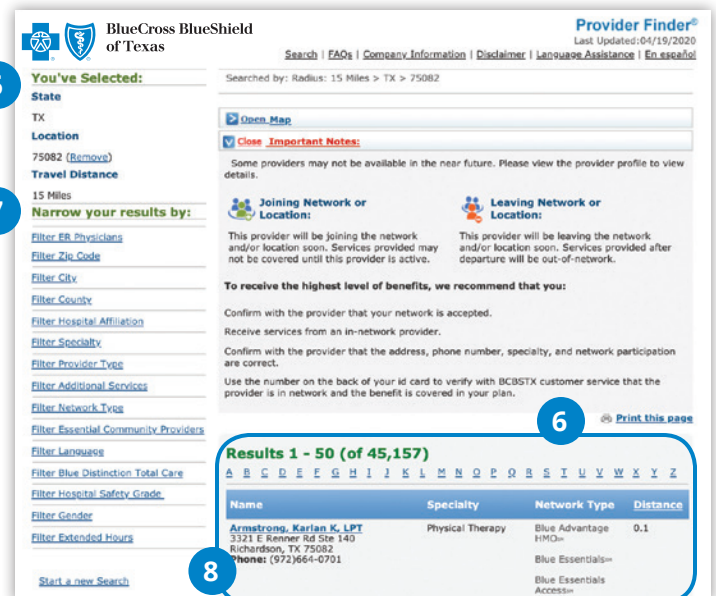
BlueCross BlueShield of Texas

Provider Finder®
Last Updated:04/19/2020
Search | FAQs | Company Information | Disclaimer | Language Assistance | En español

5
You've Selected:
State
TX
Location
75082 (Remove)
Travel Distance
15 Miles
7
Narrow your results by:
Filter ER Physicians
Filter Zip Code
Filter City
Filter County
Filter Hospital Affiliation
Filter Specialty
Filter Provider Type
Filter Additional Services
Filter Network Type
Filter Essential Community Providers
Filter Language
Filter Blue Distinction Total Care
Filter Hospital Safety Grade
Filter Gender
Filter Extended Hours

Start a new Search

Searched by: Radius: 15 Miles > TX > 75082

Open Map

Close Important Notes:

Some providers may not be available in the near future. Please view the provider profile to view details.

Joining Network or Location:
This provider will be joining the network and/or location soon. Services provided may not be covered until this provider is active.

Leaving Network or Location:
This provider will be leaving the network and/or location soon. Services provided after departure will be out-of-network.

To receive the highest level of benefits, we recommend that you:

Confirm with the provider that your network is accepted.

Receive services from an in-network provider.

Confirm with the provider that the address, phone number, specialty, and network participation are correct.

Use the number on the back of your id card to verify with BCBSTX customer service that the provider is in network and the benefit is covered in your plan.

6
Print this page

Results 1 - 50 (of 45,157)
A B C D E F G H I J K L M N O P Q R S T U V W X Y Z

| Name | Specialty | Network Type | Distance |
|---|---|---|---|
| Armstrong, Karlan K, LPT<br>3321 E Renner Rd Ste 140<br>Richardson, TX 75082<br>Phone: (972)664-0701 | Physical Therapy | Blue Advantage HMO℠<br>Blue Essentials℠<br>Blue Essentials Access℠ | 0.1 |

8